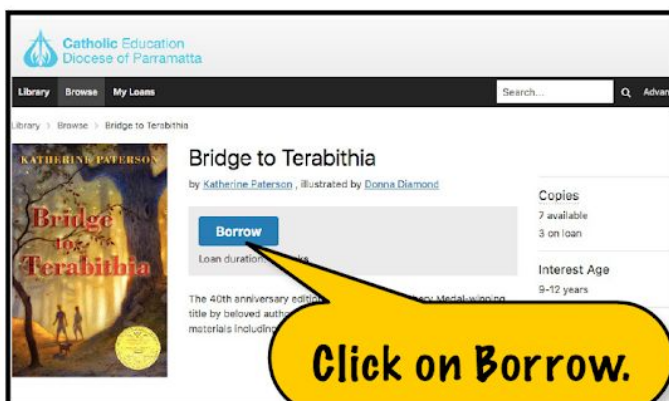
Catholic Education
Diocese of Parramatta

Library Browse My Loans Search... Advan

Library > Browse > Bridge to Terabithia

KATHERINE PATERSON

Bridge to Terabithia

Bridge to Terabithia

by Katherine Paterson , illustrated by Donna Diamond

Borrow

Loan duration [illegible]

The 40th anniversary edition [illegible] Medal-winning title by beloved autho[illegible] materials including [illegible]

Copies
7 available
3 on loan

Interest Age
9-12 years

Click on Borrow.